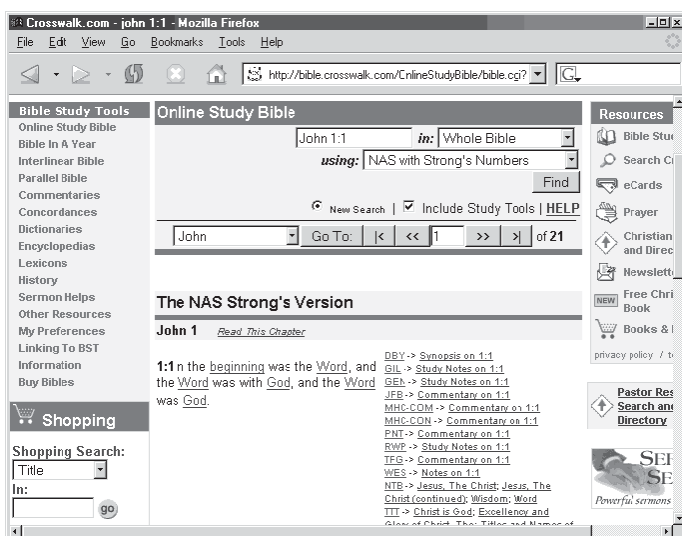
Crosswalk.com - john 1:1 - Mozilla Firefox

File Edit View Go Bookmarks Tools Help

http://bible.crosswalk.com/OnlineStudyBible/bible.cgi?

Bible Study Tools
Online Study Bible
Bible In A Year
Interlinear Bible
Parallel Bible
Commentaries
Concordances
Dictionaries
Encyclopedias
Lexicons
History
Sermon Helps
Other Resources
My Preferences
Linking To BST
Information
Buy Bibles

Shopping

Shopping Search:
Title
In:
go

Online Study Bible

John 1:1 in: Whole Bible
using: NAS with Strong's Numbers
Find

New Search | Include Study Tools | HELP

John Go To: |< << 1 >> >| of 21

The NAS Strong's Version

John 1 Read This Chapter

1:1 In the beginning was the Word, and the Word was with God, and the Word was God.

DBY -> Synopsis on 1:1
GIL -> Study Notes on 1:1
GEN -> Study Notes on 1:1
JFB -> Commentary on 1:1
MHC-COM -> Commentary on 1:1
MHC-CON -> Commentary on 1:1
PNT -> Commentary on 1:1
RWP -> Study Notes on 1:1
TFG -> Commentary on 1:1
WES -> Notes on 1:1
NTB -> Jesus, The Christ; Jesus, The Christ (continued); Wisdom; Word
TTT -> Christ is God; Excellency and Glory of Christ, The; Titles and Names of

Resources
Bible Stu
Search C
eCards
Prayer
Christian and Direc
Newslett
NEW Free Chri Book
Books &
privacy policy / t

Pastor Res Search and Directory

SE SE
Powerful sermons